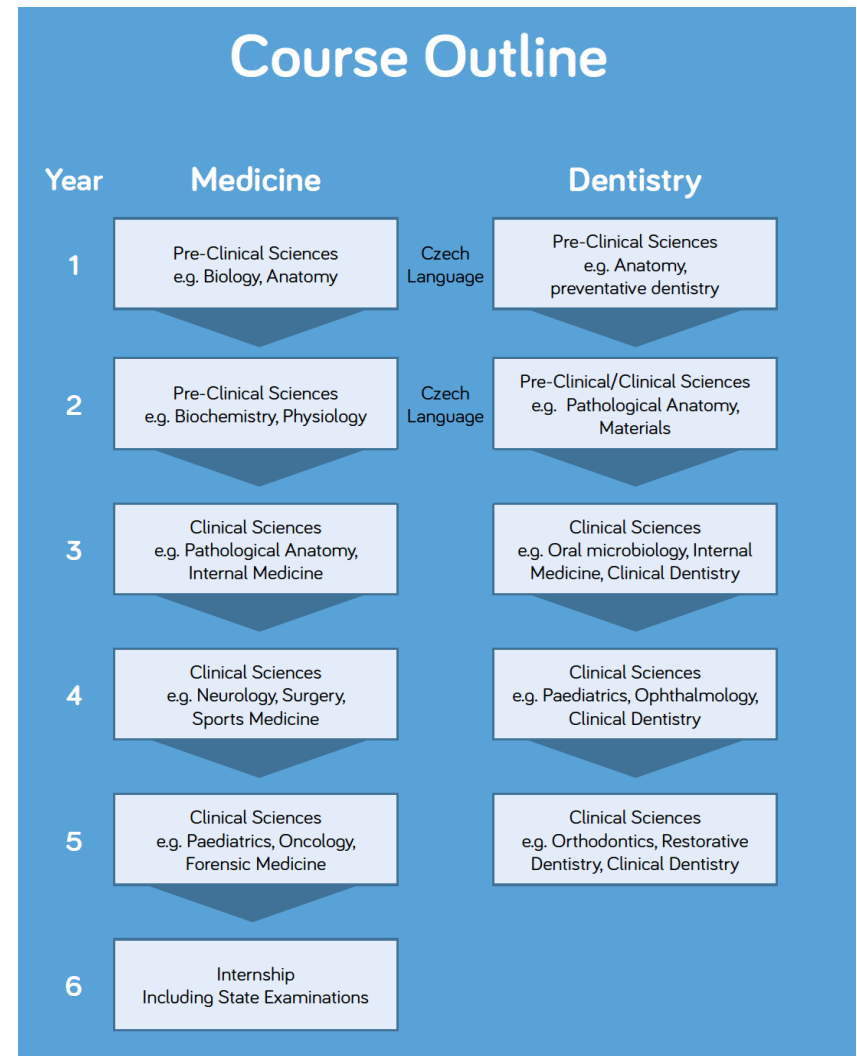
Course Outline

| Year | Medicine | | Dentistry |
|---|---|---|---|
| 1 | Pre-Clinical Sciences e.g. Biology, Anatomy | Czech Language | Pre-Clinical Sciences e.g. Anatomy, preventative dentistry |
| 2 | Pre-Clinical Sciences e.g. Biochemistry, Physiology | Czech Language | Pre-Clinical/Clinical Sciences e.g. Pathological Anatomy, Materials |
| 3 | Clinical Sciences e.g. Pathological Anatomy, Internal Medicine | | Clinical Sciences e.g. Oral microbiology, Internal Medicine, Clinical Dentistry |
| 4 | Clinical Sciences e.g. Neurology, Surgery, Sports Medicine | | Clinical Sciences e.g. Paediatrics, Ophthalmology, Clinical Dentistry |
| 5 | Clinical Sciences e.g. Paediatrics, Oncology, Forensic Medicine | | Clinical Sciences e.g. Orthodontics, Restorative Dentistry, Clinical Dentistry |
| 6 | Internship Including State Examinations | | |